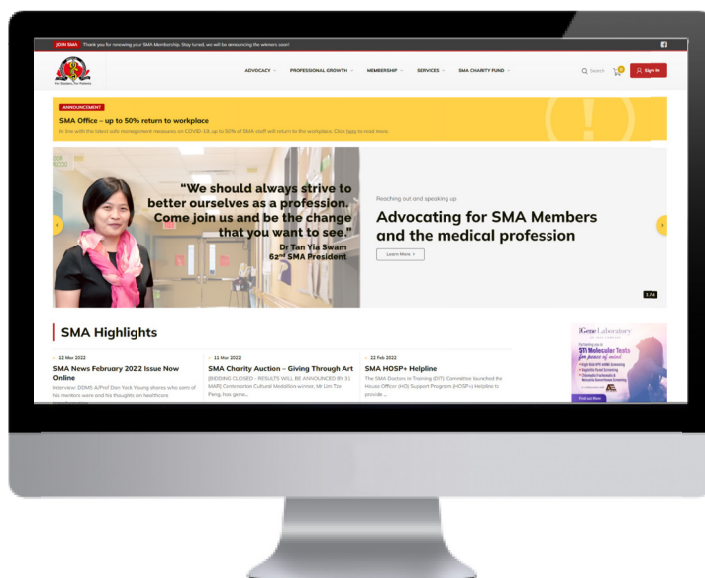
JOIN SMA Thank you for renewing your SMA Membership. Stay tuned, we will be announcing the winners soon!

For Doctors, For Patients

ADVOCACY PROFESSIONAL GROWTH MEMBERSHIP SERVICES SMA CHARITY FUND

Search 0 Sign In

ANNOUNCEMENT

SMA Office – up to 50% return to workplace

In line with the latest safe management measures on COVID-19, up to 50% of SMA staff will return to the workplace. Click here to read more.

"We should always strive to better ourselves as a profession. Come join us and be the change that you want to see."

Dr Tan Yia Swam
62nd SMA President

Reaching out and speaking up

Advocating for SMA Members and the medical profession

Learn More >

1 / 4

SMA Highlights

12 Mar 2022

SMA News February 2022 Issue Now Online

Interview: DDMS A/Prof Dan Yock Young shares who some of his mentors were and his thoughts on healthcare

11 Mar 2022

SMA Charity Auction – Giving Through Art

[BIDDING CLOSED - RESULTS WILL BE ANNOUNCED BY 31 MAR] Cornerstone Cultural Medallion winner, Mr Lim Tze Peng, has gene...

22 Feb 2022

SMA HOSP+ Helpline

The SMA Doctors in Training (DIT) Committee launched the House Officer (HO) Support Program (HOSP+) Helpline to provide ...

iGene Laboratory

STI Molecular Tests

Find out More